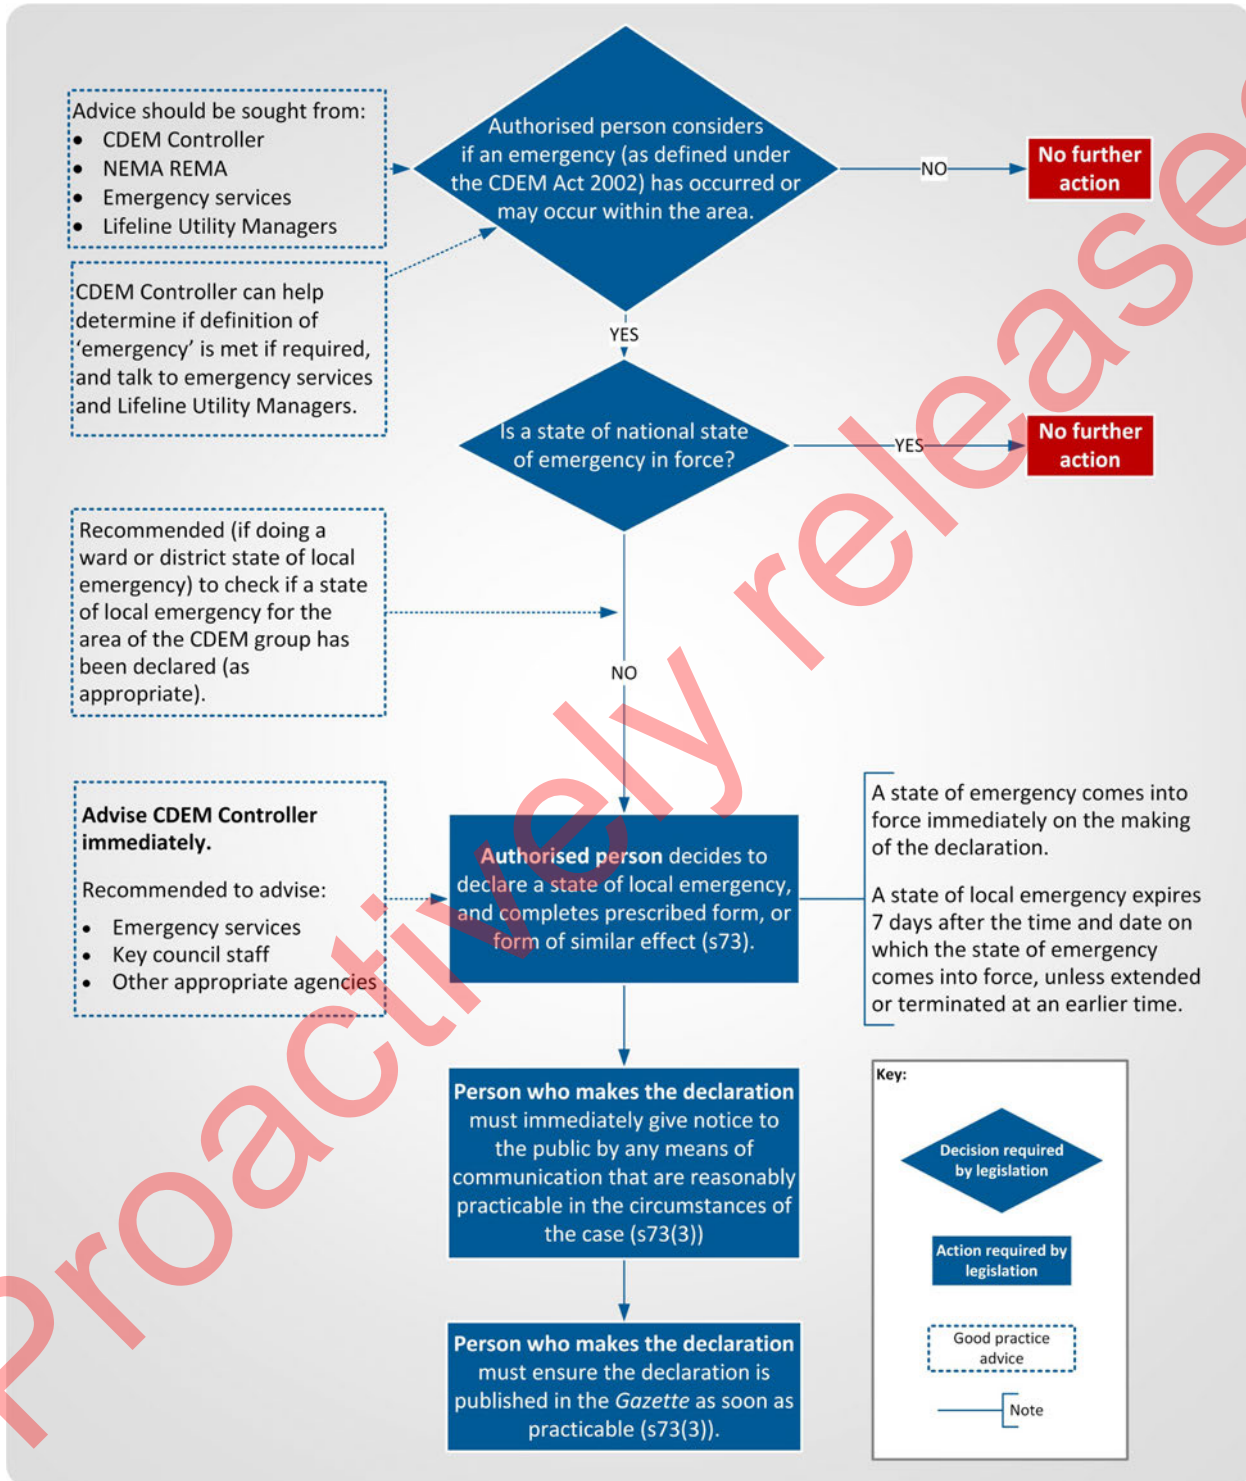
Advice should be sought from:
- CDEM Controller
- NEMA REMA
- Emergency services
- Lifeline Utility Managers

Authorised person considers if an emergency (as defined under the CDEM Act 2002) has occurred or may occur within the area.

NO

No further action

CDEM Controller can help determine if definition of 'emergency' is met if required, and talk to emergency services and Lifeline Utility Managers.

YES

Is a state of national state of emergency in force?

YES

No further action

Recommended (if doing a ward or district state of local emergency) to check if a state of local emergency for the area of the CDEM group has been declared (as appropriate).

NO

Advise CDEM Controller immediately.

Recommended to advise:
- Emergency services
- Key council staff
- Other appropriate agencies

Authorised person decides to declare a state of local emergency, and completes prescribed form, or form of similar effect (s73).

A state of emergency comes into force immediately on the making of the declaration.

A state of local emergency expires 7 days after the time and date on which the state of emergency comes into force, unless extended or terminated at an earlier time.

Person who makes the declaration must immediately give notice to the public by any means of communication that are reasonably practicable in the circumstances of the case (s73(3))

Person who makes the declaration must ensure the declaration is published in the *Gazette* as soon as practicable (s73(3)).

Key:

Decision required by legislation

Action required by legislation

Good practice advice

Note

Proactively released